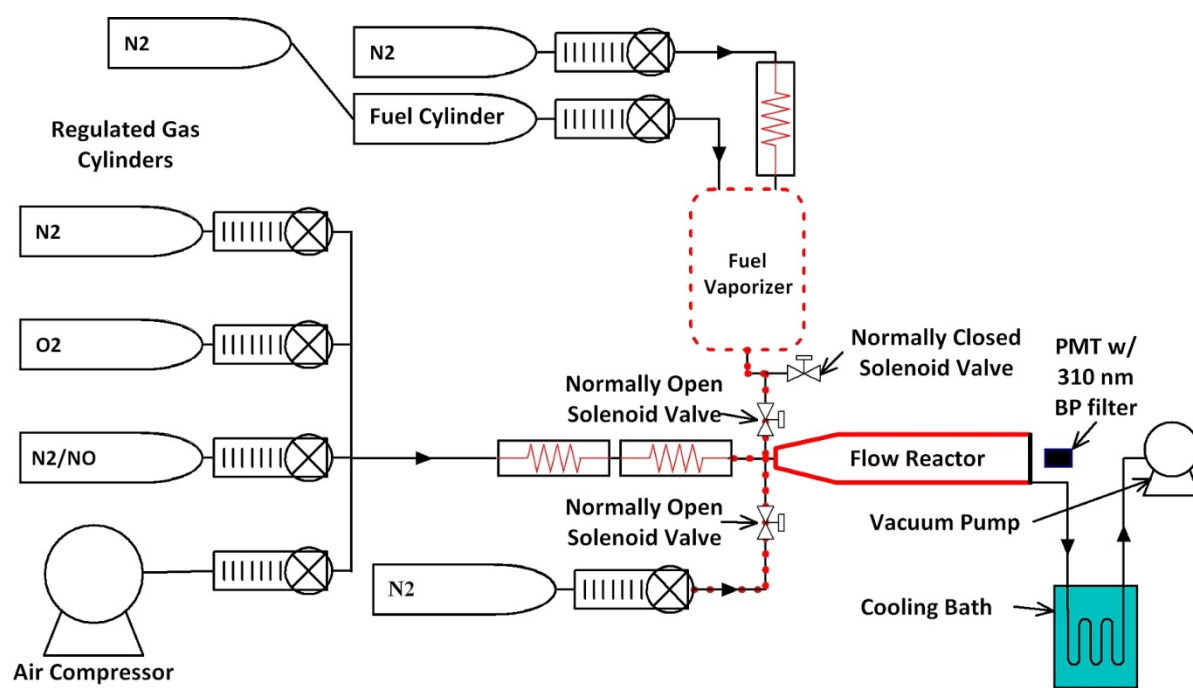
N2

N2

Fuel Cylinder

Regulated Gas Cylinders

N2

O2

N2/NO

Air Compressor

Fuel Vaporizer

Normally Closed Solenoid Valve

PMT w/ 310 nm BP filter

Normally Open Solenoid Valve

Flow Reactor

Normally Open Solenoid Valve

Vacuum Pump

N2

Cooling Bath